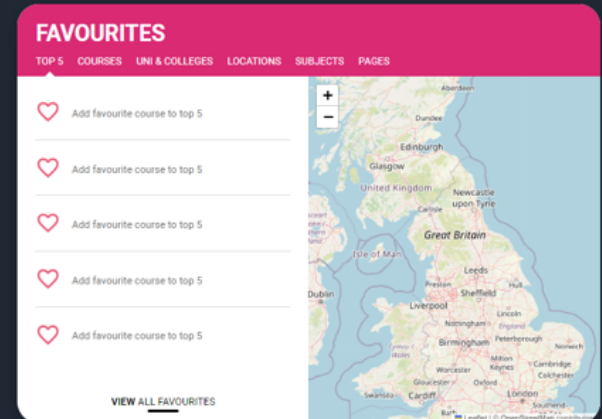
FAVOURITES

TOP 5 COURSES UNI & COLLEGES LOCATIONS SUBJECTS PAGES

Add favourite course to top 5

Add favourite course to top 5

Add favourite course to top 5

Add favourite course to top 5

Add favourite course to top 5

VIEW ALL FAVOURITES

+
−

Aberdeen
Dundee
Edinburgh
Glasgow
United Kingdom
Newcastle upon Tyne
Carlisle
Great Britain
Isle of Man
Leeds
Dublin
Preston
Sheffield
Hull
Liverpool
Nottingham
Birmingham
Peterborough
Norwich
Worcester
Milton Keynes
Cambridge
Colchester
Gloucester
Oxford
London
Swansea
Cardiff
Leaflet | © OpenStreetMap contributors